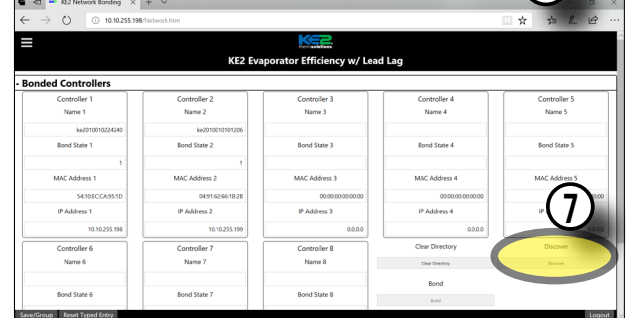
KE2 Network Bonding

10.10.255.198/Network.htm

KE2 therm solutions

KE2 Evaporator Efficiency w/ Lead Lag

- Bonded Controllers

| Controller 1 | Controller 2 | Controller 3 | Controller 4 | Controller 5 |
|---|---|---|---|---|
| Name 1 | Name 2 | Name 3 | Name 4 | Name 5 |
| ke2010010224240 | ke2010010101206 | | | |
| Bond State 1 | Bond State 2 | Bond State 3 | Bond State 4 | Bond State 5 |
| 1 | 1 | | | |
| MAC Address 1 | MAC Address 2 | MAC Address 3 | MAC Address 4 | MAC Address 5 |
| 54:10:EC:CA:95:1D | 04:91:62:66:18:2B | 00:00:00:00:00:00 | 00:00:00:00:00:00 | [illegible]00 |
| IP Address 1 | IP Address 2 | IP Address 3 | IP Address 4 | IP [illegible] |
| 10.10.255.198 | 10.10.255.199 | 0.0.0.0 | 0.0.0.0 | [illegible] |

7

| Controller 6 | Controller 7 | Controller 8 | Clear Directory | Discover |
|---|---|---|---|---|
| Name 6 | Name 7 | Name 8 | Clear Directory | Discover |
| | | | Bond | |
| Bond State 6 | Bond State 7 | Bond State 8 | Bond | |

Save/Group Reset Typed Entry

Logout